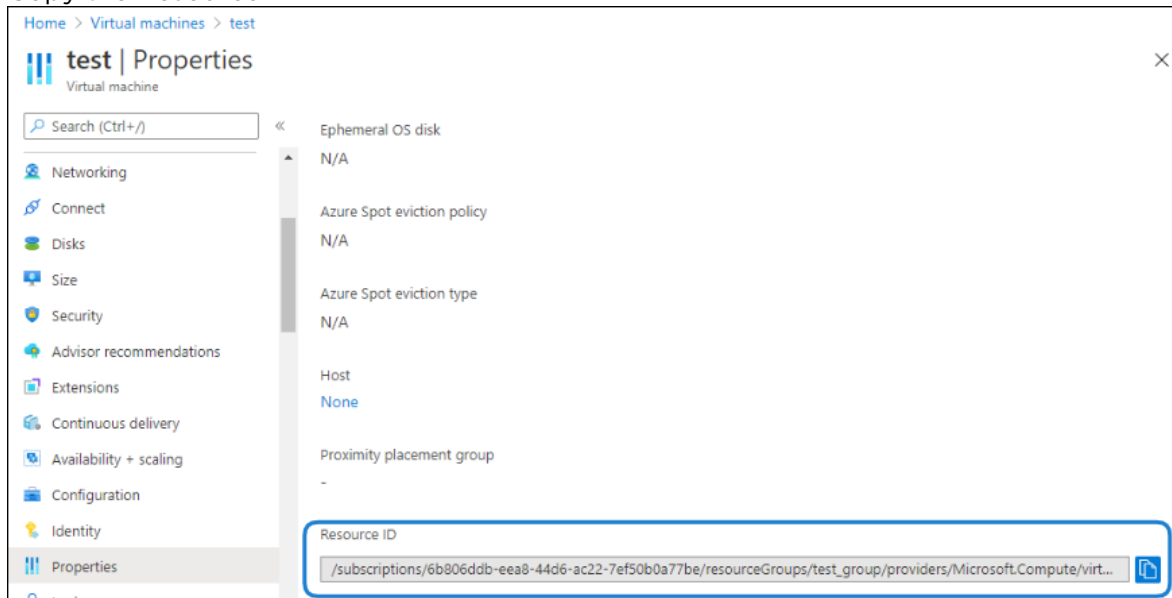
Home > Virtual machines > test

test | Properties
Virtual machine

Search (Ctrl+/)

«

Networking
Connect
Disks
Size
Security
Advisor recommendations
Extensions
Continuous delivery
Availability + scaling
Configuration
Identity
Properties

Ephemeral OS disk
N/A

Azure Spot eviction policy
N/A

Azure Spot eviction type
N/A

Host
None

Proximity placement group
-

Resource ID
/subscriptions/6b806ddb-eea8-44d6-ac22-7ef50b0a77be/resourceGroups/test_group/providers/Microsoft.Compute/virt...